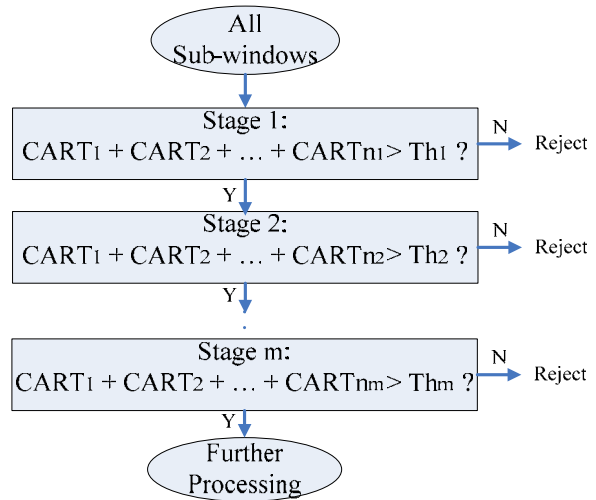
All Sub-windows

Stage 1:
$CART_1 + CART_2 + \ldots + CART_{n_1} > Th_1$ ?

N

Reject

Y

Stage 2:
$CART_1 + CART_2 + \ldots + CART_{n_2} > Th_2$ ?

N

Reject

Y

.

Stage m:
$CART_1 + CART_2 + \ldots + CART_{n_m} > Th_m$ ?

N

Reject

Y

Further Processing